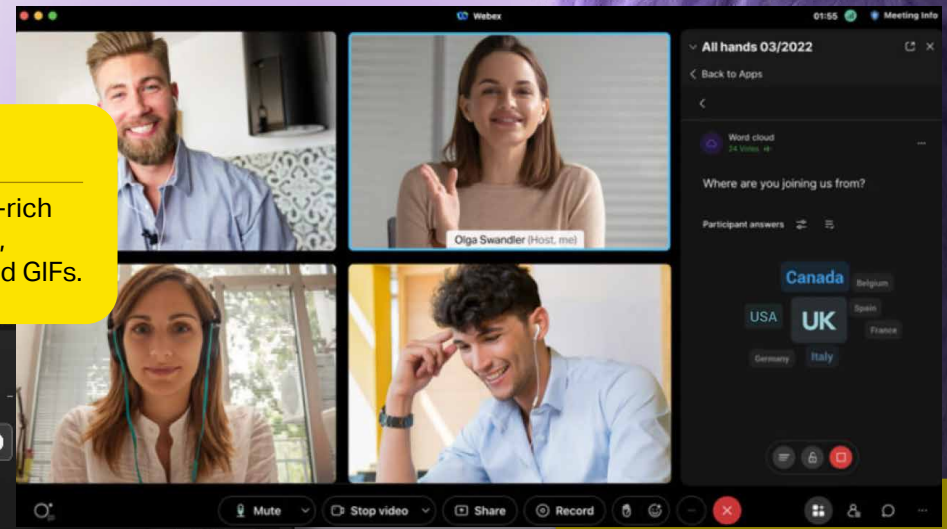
Webex

01:55 Meeting Info

-rich
,
d GIFs.

Olga Swandler (Host, me)

All hands 03/2022

Back to Apps

Word cloud
24 Votes

Where are you joining us from?

Participant answers

Canada
Belgium
USA
UK
Spain
France
Germany
Italy

Mute
Stop video
Share
Record